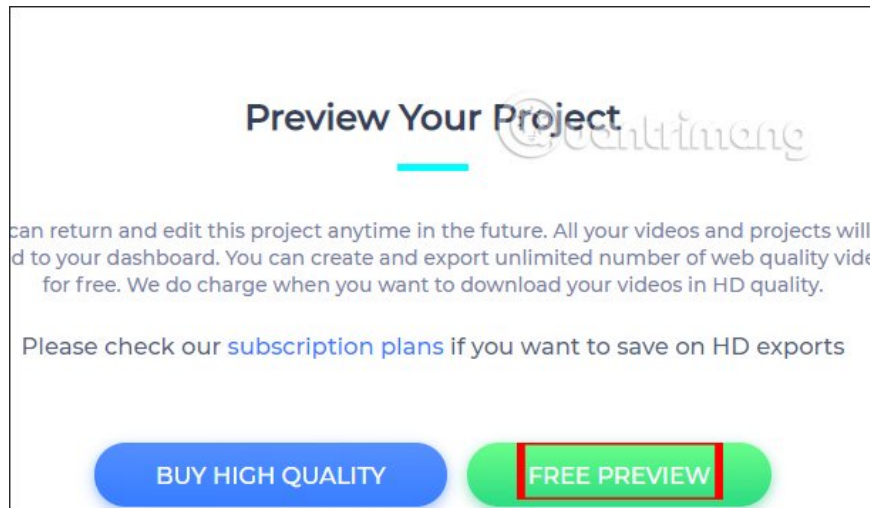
Preview Your Project

can return and edit this project anytime in the future. All your videos and projects will d to your dashboard. You can create and export unlimited number of web quality vide for free. We do charge when you want to download your videos in HD quality.

Please check our subscription plans if you want to save on HD exports

BUY HIGH QUALITY

FREE PREVIEW

@quantrimang